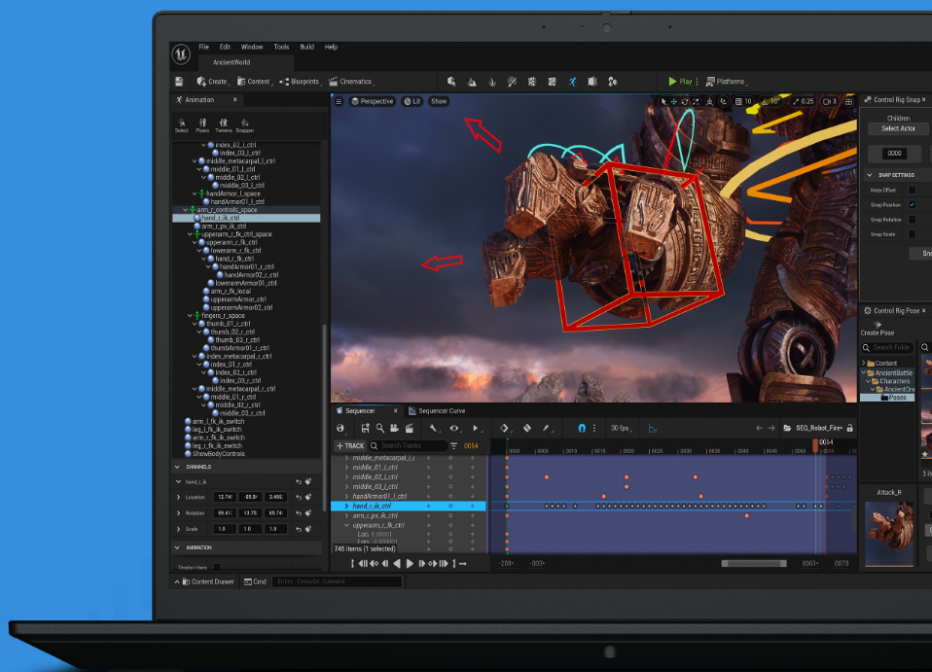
File Edit Window Tools Build Help
AncientWorld
Create Content Blueprints Cinematics
Play Platforms
Animation
Select Poses Tweens Snapper
index_02_l_ctrl
index_03_l_ctrl
middle_metacarpal_l_ctrl
middle_01_l_ctrl
middle_02_l_ctrl
middle_03_l_ctrl
handArmor_l_space
handArmor01_l_ctrl
arm_r_controls_space
hand_r_ik_ctrl
arm_r_pv_ik_ctrl
upperarm_r_fk_ctrl_space
upperarm_r_fk_ctrl
lowerarm_r_fk_ctrl
hand_r_fk_ctrl
handArmor01_r_ctrl
handArmor02_r_ctrl
lowerarmArmor01_ctrl
arm_r_fk_local
upperarmArmor_ctrl
upperarmArmor02_ctrl
fingers_r_space
thumb_01_r_ctrl
thumb_02_r_ctrl
thumb_03_r_ctrl
thumbArmor01_r_ctrl
index_metacarpal_r_ctrl
index_01_r_ctrl
index_02_r_ctrl
index_03_r_ctrl
middle_metacarpal_r_ctrl
middle_01_r_ctrl
middle_02_r_ctrl
middle_03_r_ctrl
arm_l_fk_ik_switch
leg_l_fk_ik_switch
arm_r_fk_ik_switch
leg_r_fk_ik_switch
ShowBodyControls
CHANNELS
hand_r_ik
Location 12.741 -85.0 2.486
Rotation 89.41 13.75 46.74
Scale 1.0 1.0 1.0
ANIMATION
Display Name
Perspective Lit Show
10 10° 0.25 3
Control Rig Snap
Children
Select Actor
0000
SNAP SETTINGS
Keep Offset
Snap Position
Snap Rotation
Snap Scale
Sn
Control Rig Pose
Create Pose
Search Folde
Content
AncientBattle
Characters
AncientOne
Poses
Attack_R
Sequencer
Sequencer Curve
TRACK Search Tracks 0054
30 fps
SEQ_Robot_Fire
middle_metacarpal_l_c
middle_01_l_ctrl
middle_02_l_ctrl
middle_03_l_ctrl
handArmor01_l_ctrl
hand_r_ik_ctrl
arm_r_pv_ik_ctrl
upperarm_r_fk_ctrl
Loc 0.0001
745 items (1 selected)
0054
-288- -003- 0063- 0070
Content Drawer Cmd Enter Console Command